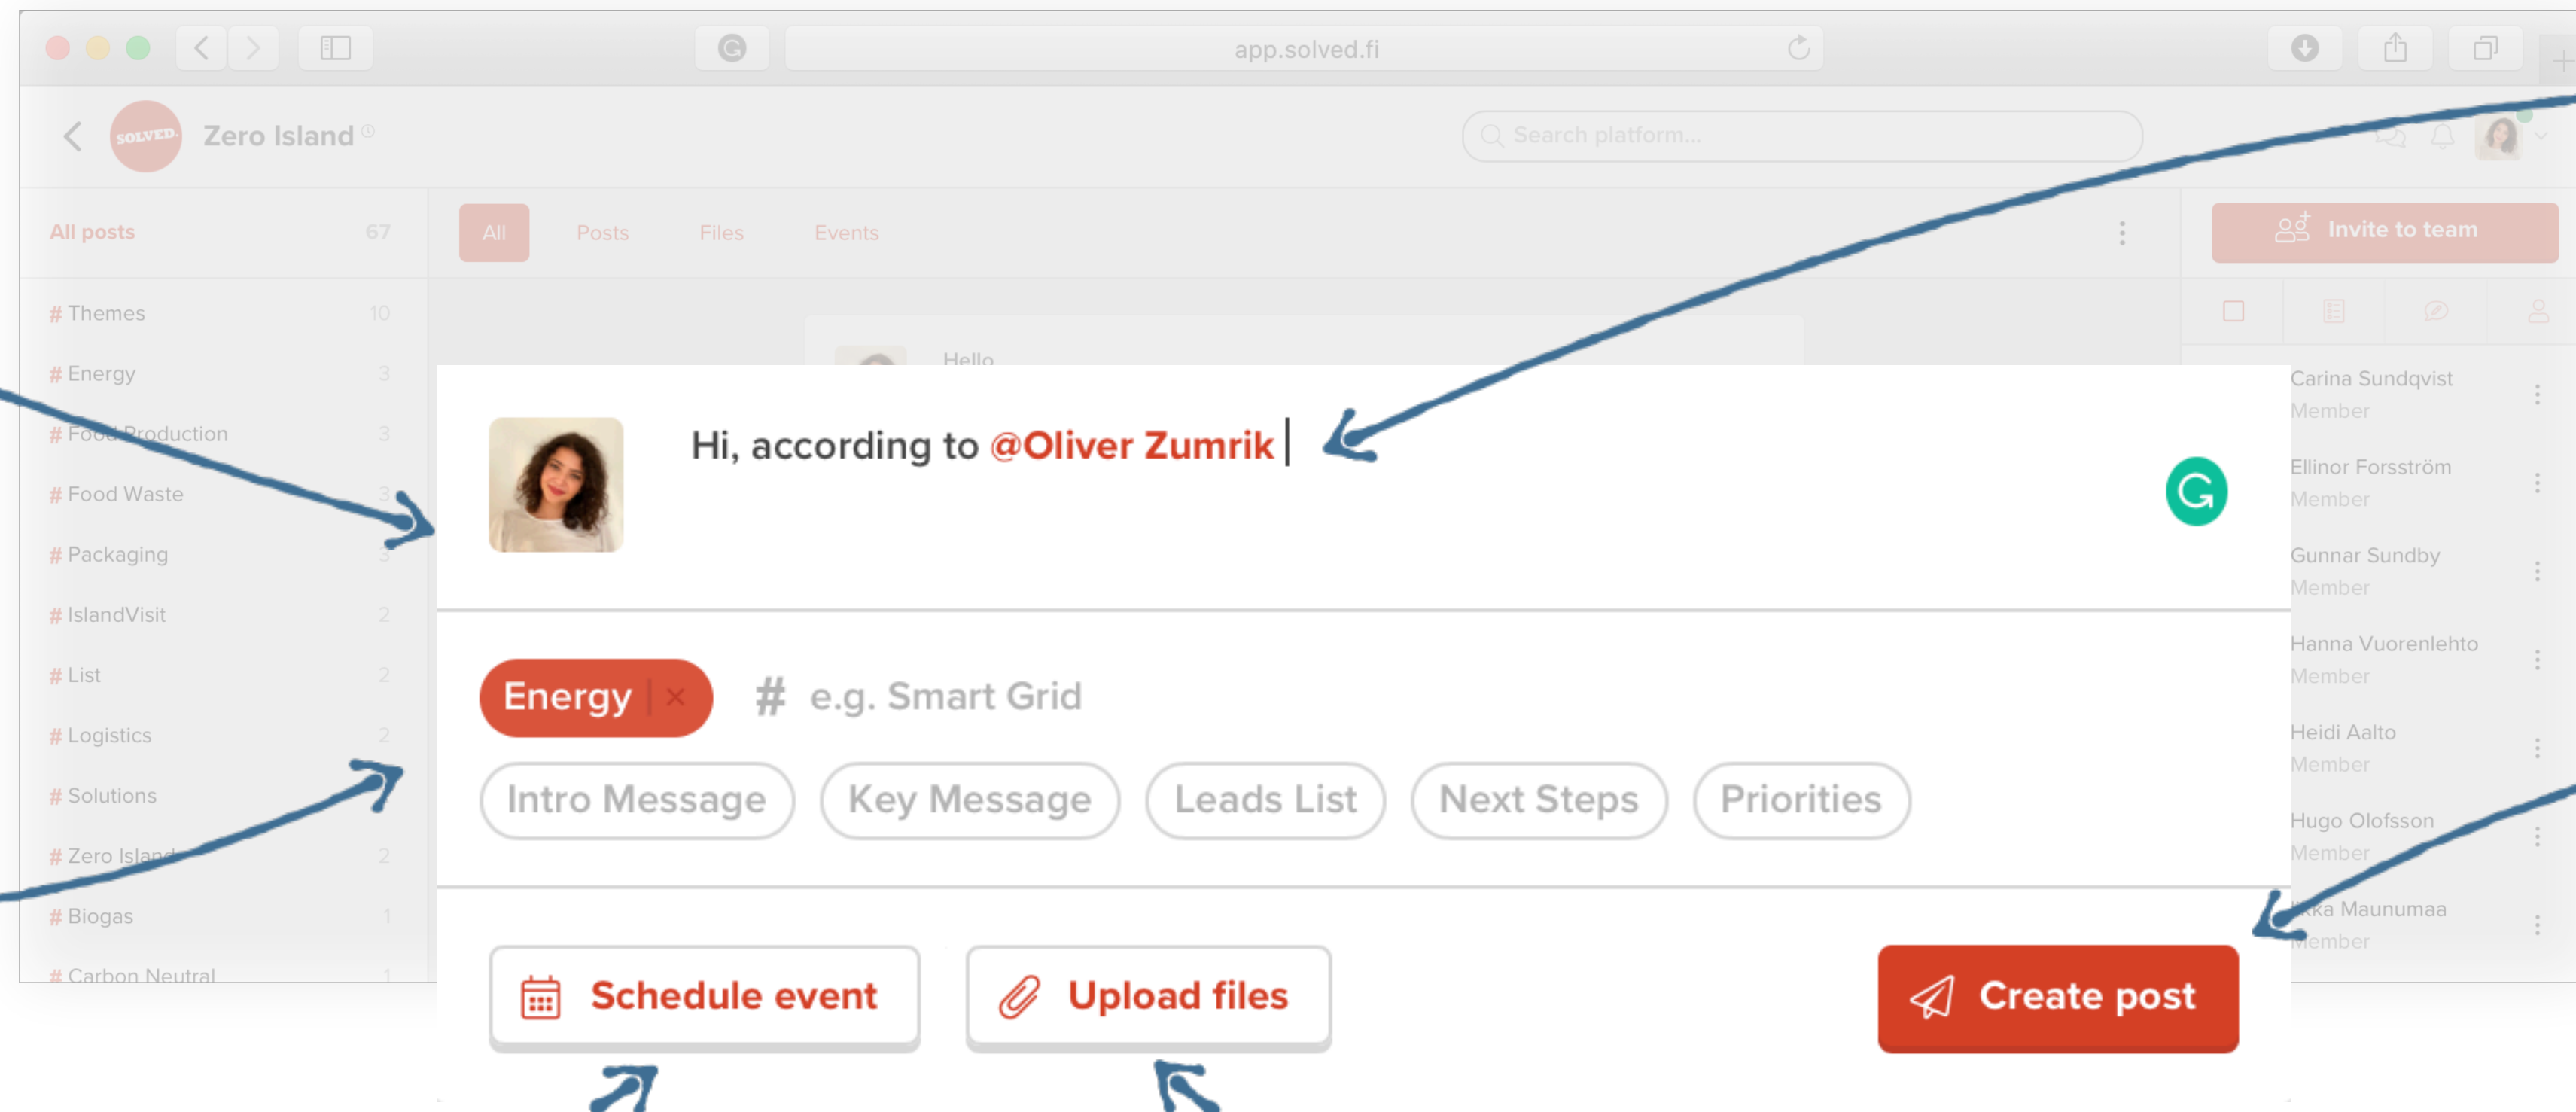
app.solved.fi

SOLVED. Zero Island

Search platform...

All posts 67

All Posts Files Events

Invite to team

# Themes 10
# Energy 3
# Food Production 3
# Food Waste 3
# Packaging 3
# IslandVisit 2
# List 2
# Logistics 2
# Solutions 2
# Zero Island 2
# Biogas 1
# Carbon Neutral 1

Hello

Hi, according to @Oliver Zumrik

Energy ×

# e.g. Smart Grid

Intro Message Key Message Leads List Next Steps Priorities

Schedule event

Upload files

Create post

Carina Sundqvist
Member
Ellinor Forsström
Member
Gunnar Sundby
Member
Hanna Vuorenlehto
Member
Heidi Aalto
Member
Hugo Olofsson
Member
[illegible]kka Maunumaa
Member